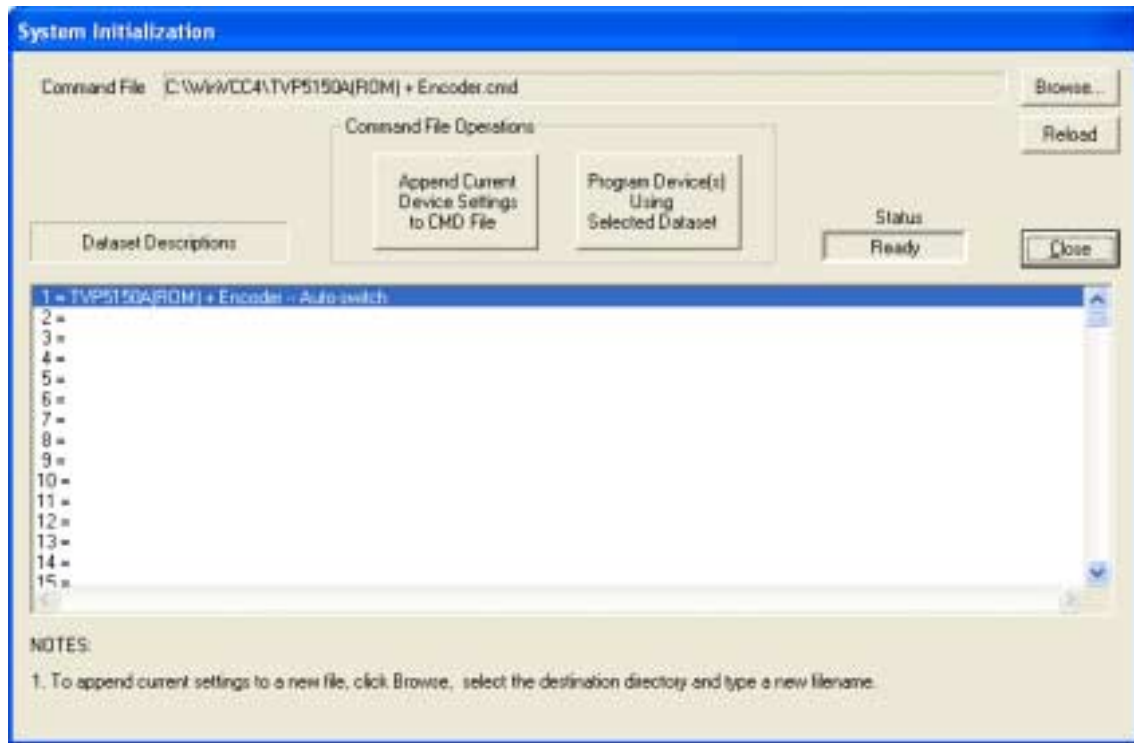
System Initialization

Command File C:\WinVCC4\TVP5150A(ROM) + Encoder.cmd

Browse...

Reload

Command File Operations

Append Current Device Settings to CMD File

Program Device(s) Using Selected Dataset

Status

Ready

Dataset Descriptions

Close

1 = TVP5150A(ROM) + Encoder - Auto-switch
2 =
3 =
4 =
5 =
6 =
7 =
8 =
9 =
10 =
11 =
12 =
13 =
14 =
15 =

NOTES:

1. To append current settings to a new file, click Browse, select the destination directory and type a new filename.